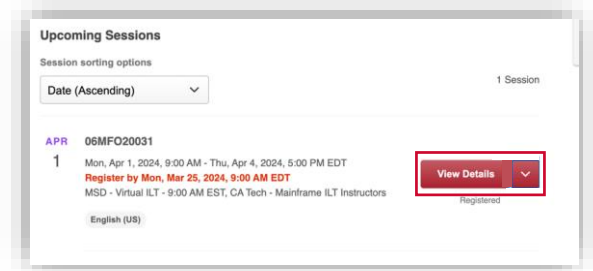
Upcoming Sessions

Session sorting options

Date (Ascending)

1 Session

APR
1

06MFO20031

Mon, Apr 1, 2024, 9:00 AM - Thu, Apr 4, 2024, 5:00 PM EDT

Register by Mon, Mar 25, 2024, 9:00 AM EDT

MSD - Virtual ILT - 9:00 AM EST, CA Tech - Mainframe ILT Instructors

English (US)

View Details

Registered